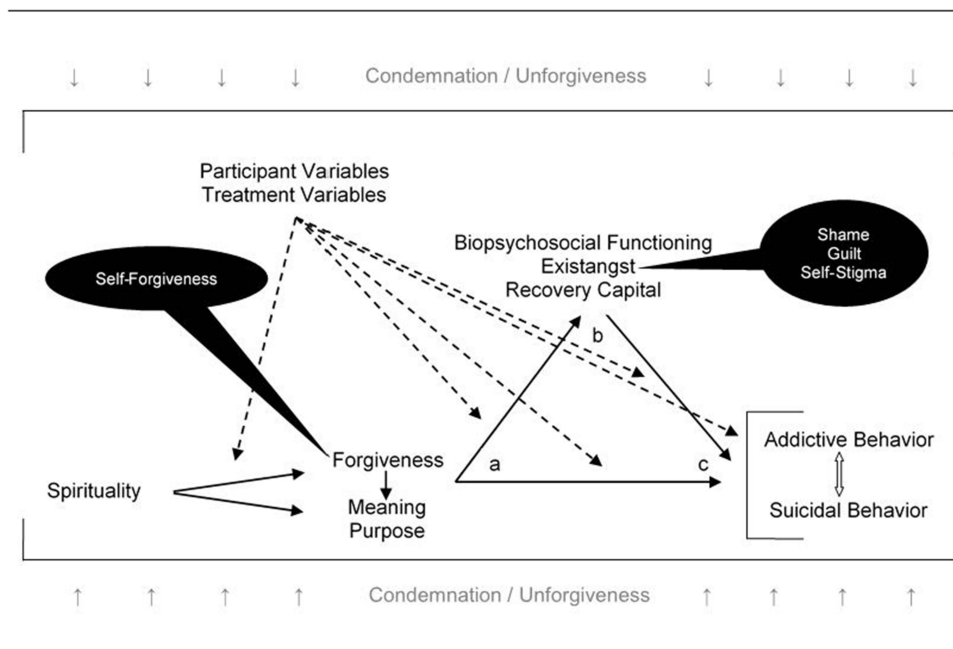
↓ ↓ ↓ ↓ Condemnation / Unforgiveness ↓ ↓ ↓ ↓

Participant Variables
Treatment Variables

Self-Forgiveness

Biopsychosocial Functioning
Existangst
Recovery Capital

Shame
Guilt
Self-Stigma

b

a

c

Spirituality

Forgiveness

Meaning
Purpose

Addictive Behavior

Suicidal Behavior

↑ ↑ ↑ ↑ Condemnation / Unforgiveness ↑ ↑ ↑ ↑